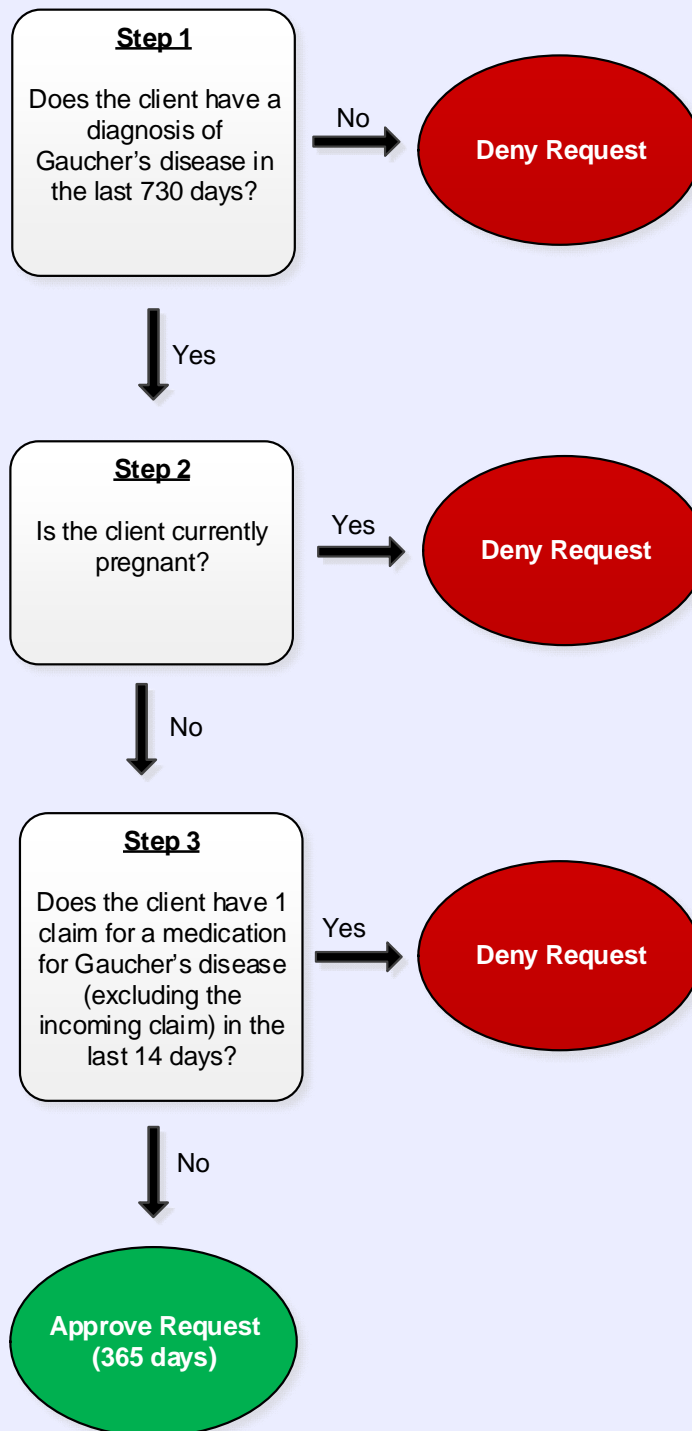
Step 1

Does the client have a diagnosis of Gaucher’s disease in the last 730 days?

No

Deny Request

Yes

Step 2

Is the client currently pregnant?

Yes

Deny Request

No

Step 3

Does the client have 1 claim for a medication for Gaucher’s disease (excluding the incoming claim) in the last 14 days?

Yes

Deny Request

No

Approve Request (365 days)